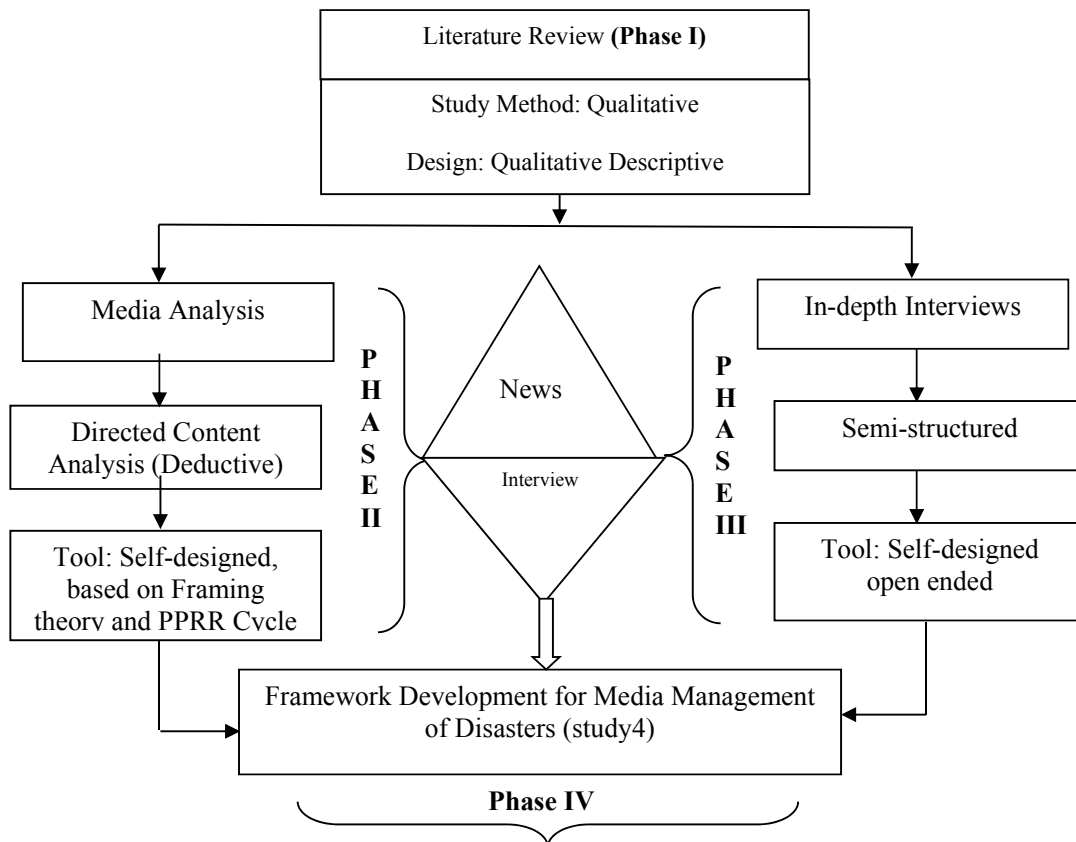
Literature Review **(Phase I)**

Study Method: Qualitative

Design: Qualitative Descriptive

Media Analysis

Directed Content Analysis (Deductive)

Tool: Self-designed, based on Framing theory and PPRR Cycle

P H A S E II

News

Interview

P H A S E III

In-depth Interviews

Semi-structured

Tool: Self-designed open ended

Framework Development for Media Management of Disasters (study4)

**Phase IV**